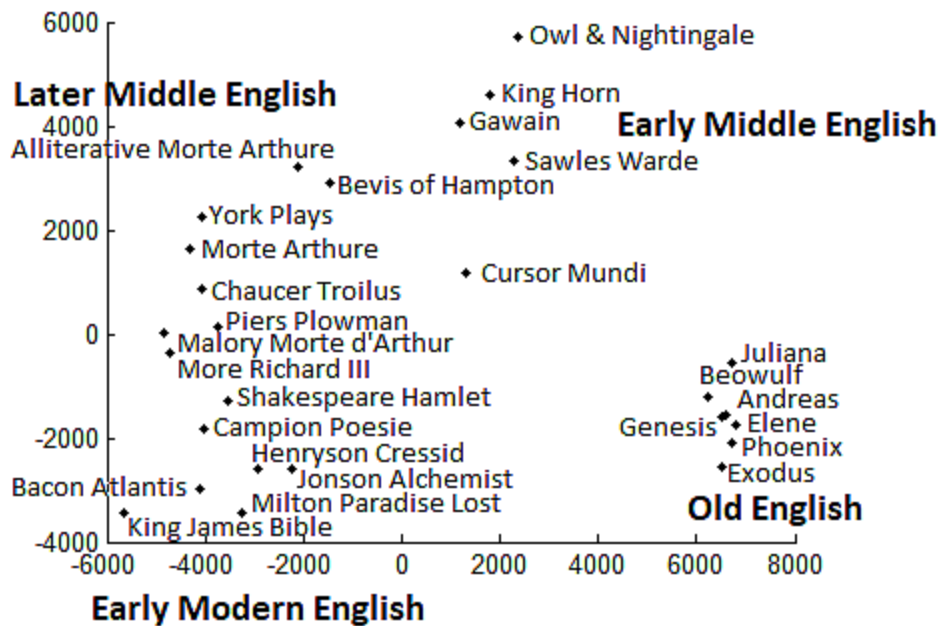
6000
4000
2000
0
-2000
-4000
-6000 -4000 -2000 0 2000 4000 6000 8000

Later Middle English
Early Middle English
Old English
Early Modern English

Owl & Nightingale
King Horn
Gawain
Alliterative Morte Arthure
Sawles Warde
Bevis of Hampton
York Plays
Morte Arthure
Cursor Mundi
Chaucer Troilus
Piers Plowman
Malory Morte d'Arthur
More Richard III
Juliana
Beowulf
Andreas
Shakespeare Hamlet
Genesis
Elene
Campion Poesie
Phoenix
Henryson Cressid
Jonson Alchemist
Exodus
Bacon Atlantis
Milton Paradise Lost
King James Bible